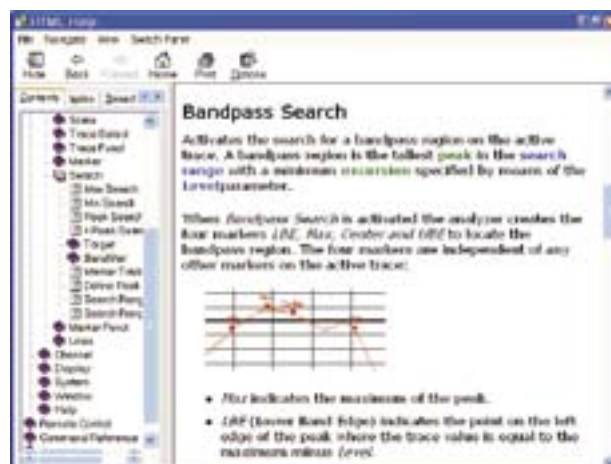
HTML Help

File Navigate View Switch Pane

Hide Back Forward Home Print Options

Contents Index Search

Scale
Trace Select
Trace Funct
Marker
Search
Max Search
Min Search
Peak Search
+Peak Search
Target
Bandfilter
Marker Track
Define Peak
Search Range
Search Range
Marker Funct
Lines
Channel
Display
System
Window
Help
Remote Control
Command Reference

Bandpass Search

Activates the search for a bandpass region on the active trace. A bandpass region is the tallest peak in the search range with a minimum excursion specified by means of the Level parameter.

When Bandpass Search is activated the analyzer creates the four markers LBE, Max, Center and UBE to locate the bandpass region. The four markers are independent of any other markers on the active trace:

• Max indicates the maximum of the peak.

• LBE (Lower Band Edge) indicates the point on the left edge of the peak where the trace value is equal to the maximum minus Level.